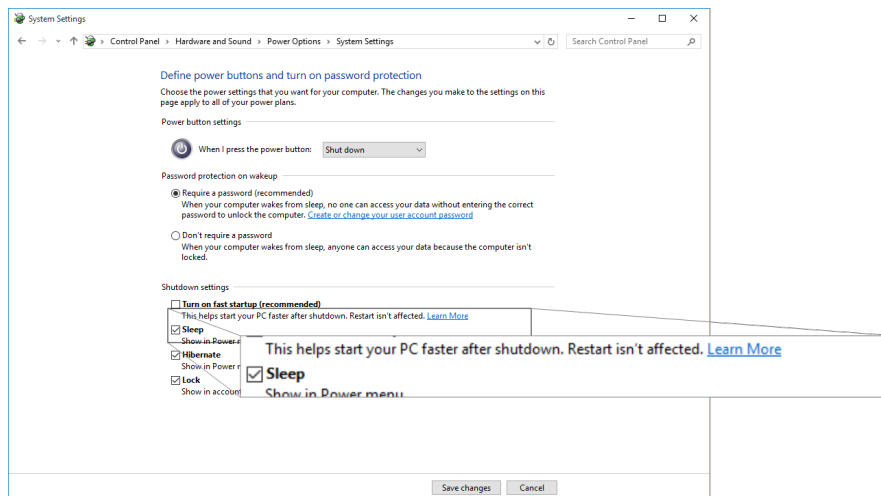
System Settings

Control Panel > Hardware and Sound > Power Options > System Settings

Search Control Panel

Define power buttons and turn on password protection

Choose the power settings that you want for your computer. The changes you make to the settings on this page apply to all of your power plans.

Power button settings

When I press the power button: Shut down

Password protection on wakeup

Require a password (recommended)
When your computer wakes from sleep, no one can access your data without entering the correct password to unlock the computer. Create or change your user account password

Don't require a password
When your computer wakes from sleep, anyone can access your data because the computer isn't locked.

Shutdown settings

Turn on fast startup (recommended)
This helps start your PC faster after shutdown. Restart isn't affected. Learn More

Sleep
Show in Power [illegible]

Hibernate
Show in Power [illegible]

Lock
Show in accoun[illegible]

This helps start your PC faster after shutdown. Restart isn't affected. Learn More

Sleep
Show in Power menu

Save changes Cancel